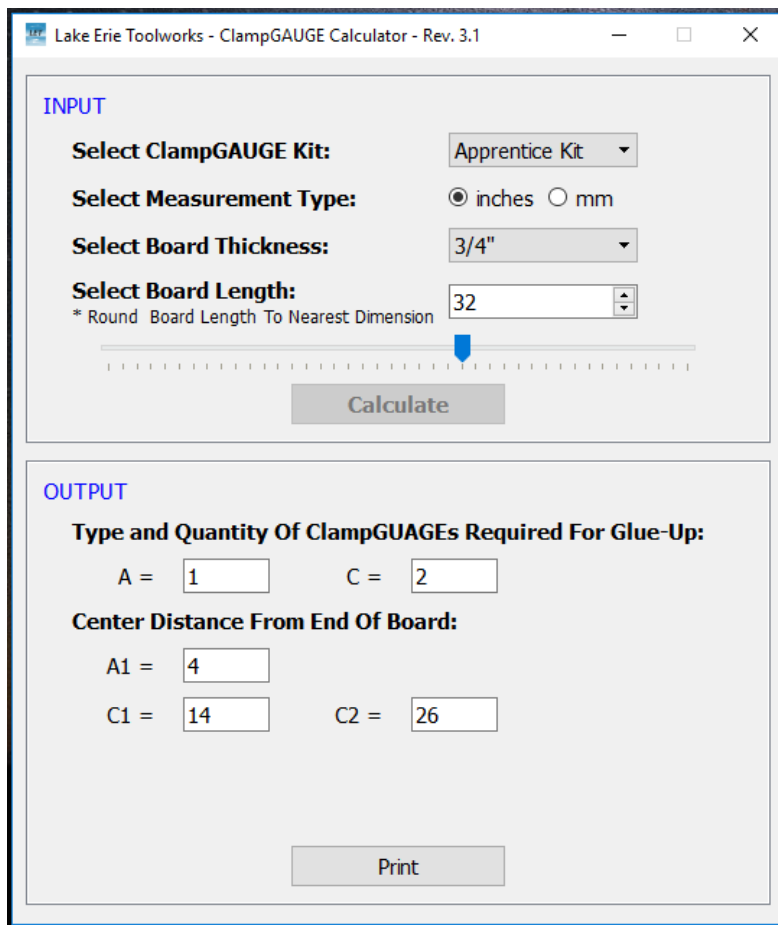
Lake Erie Toolworks - ClampGAUGE Calculator - Rev. 3.1

INPUT

Select ClampGAUGE Kit: Apprentice Kit

Select Measurement Type: inches mm

Select Board Thickness: 3/4"

Select Board Length:
* Round Board Length To Nearest Dimension 32

Calculate

OUTPUT

Type and Quantity Of ClampGUAGEs Required For Glue-Up:

A = 1 C = 2

Center Distance From End Of Board:

A1 = 4

C1 = 14 C2 = 26

Print